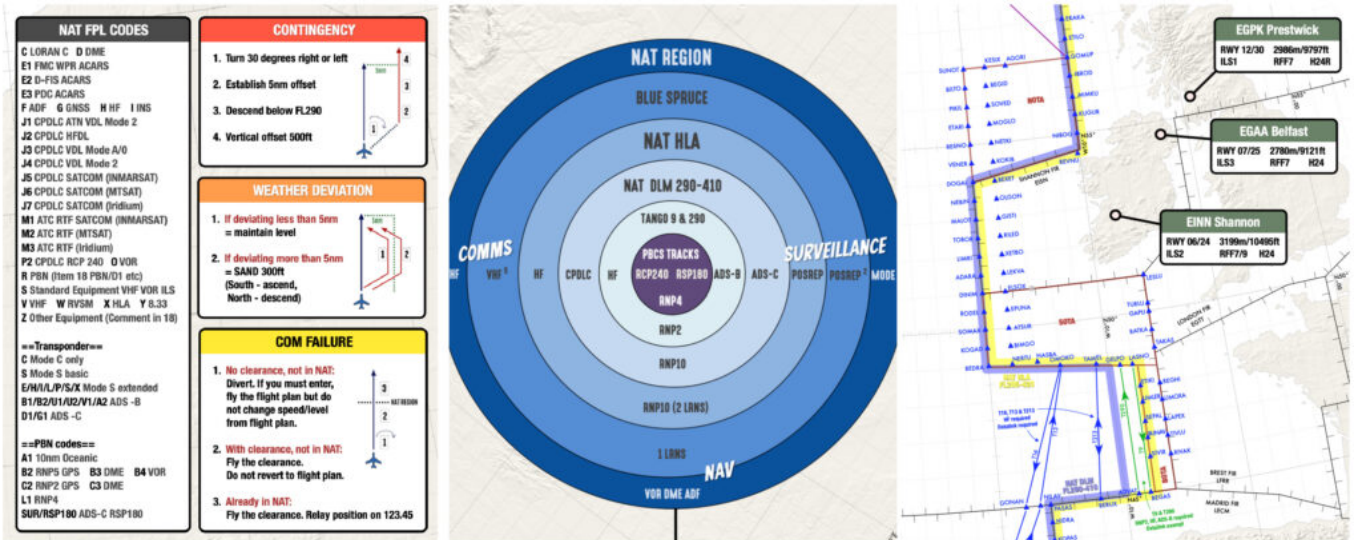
NAT FPL CODES

C LORAN C D DME
E1 FMC WPR ACARS
E2 D-FIS ACARS
E3 PDC ACARS
F ADF G GNSS H HF I INS
J1 CPDLC ATN VDL Mode 2
J2 CPDLC HFDL
J3 CPDLC VDL Mode A/0
J4 CPDLC VDL Mode 2
J5 CPDLC SATCOM (INMARSAT)
J6 CPDLC SATCOM (MTSAT)
J7 CPDLC SATCOM (Iridium)
M1 ATC RTF SATCOM (INMARSAT)
M2 ATC RTF (MTSAT)
M3 ATC RTF (Iridium)
P2 CPDLC RCP 240 O VOR
R PBN (Item 18 PBN/D1 etc)
S Standard Equipment VHF VOR ILS
V VHF W RVSM X HLA Y 8.33
Z Other Equipment (Comment in 18)

==Transponder==
C Mode C only
S Mode S basic
E/H/I/L/P/S/X Mode S extended
B1/B2/U1/U2/V1/A2 ADS -B
D1/G1 ADS -C

==PBN codes==
A1 10nm Oceanic
B2 RNP5 GPS B3 DME B4 VOR
C2 RNP2 GPS C3 DME
L1 RNP4
SUR/RSP180 ADS-C RSP180

CONTINGENCY

1. Turn 30 degrees right or left
2. Establish 5nm offset
3. Descend below FL290
4. Vertical offset 500ft

5nm
1 2 3 4

WEATHER DEVIATION

1. If deviating less than 5nm = maintain level
2. If deviating more than 5nm = SAND 300ft (South - ascend, North - descend)

5nm
1 2

COM FAILURE

1. No clearance, not in NAT: Divert. If you must enter, fly the flight plan but do not change speed/level from flight plan.
2. With clearance, not in NAT: Fly the clearance. Do not revert to flight plan.
3. Already in NAT: Fly the clearance. Relay position on 123.45

NAT REGION
1 2 3

NAT REGION
BLUE SPRUCE
NAT HLA
NAT DLM 290-410
TANGO 9 & 290
PBCS TRACKS
RCP240 RSP180
RNP4
RNP2
RNP10
RNP10 (2 LRNS)
1 LRNS
VOR DME ADF
COMMS
NAV
SURVEILLANCE
HF VHF HF CPDLC HF ADS-B ADS-C POSREP POSREP MODE

EGPK Prestwick
RWY 12/30 2986m/9797ft
ILS1 RFF7 H24R

EGAA Belfast
RWY 07/25 2780m/9121ft
ILS3 RFF7 H24

EINN Shannon
RWY 06/24 3199m/10495ft
ILS2 RFF7/9 H24

SOTA
SHANNON FIR
SOTA
LONDON FIR
BREST FIR
MADRID FIR
NAT DLM FL290-410
SUNOT BISTO PIKIL STARI RESNO VENER DOGAL NEBIN MALOT TOBOK LIMRI ADARA DINIM RODEL SOMAX KOGAD BEDRA NERTU INASA OMOKO TAMEL DEGUM LASNO GOMUP ERAKA ETILO BEXET KESIX AGORI BILTO ATSIX BABAN PELOD RATSU SEPAL GONAN ETIKI SIVIR PASAS BERUX REGAS ELSOX LEKVA BEDRA TUKLU GAPLI BATAX OKAS RAKOD ERPOT LESLU